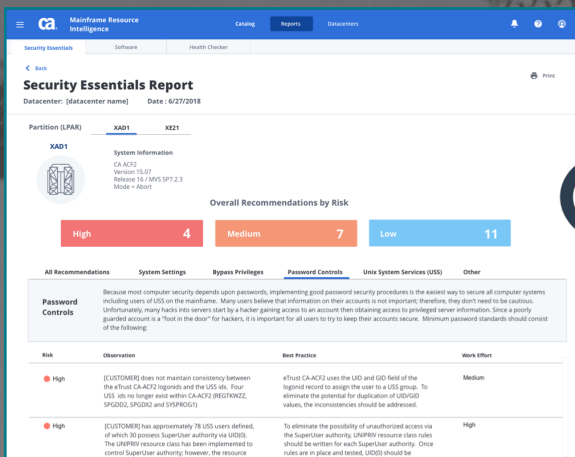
ca. Mainframe Resource Intelligence

Catalog Reports Datacenters

Security Essentials Software Health Checker

< Back

Security Essentials Report

Print

Datacenter: [datacenter name] Date : 6/27/2018

Partition (LPAR) XAD1 XE21

XAD1

System Information
CA ACF2
Version 15.07
Release 16 / MVS SP7.2.3
Mode = Abort

Overall Recommendations by Risk

| High | 4 |
|---|---|
| Medium | 7 |
| Low | 11 |

All Recommendations System Settings Bypass Privileges Password Controls Unix System Services (USS) Other

Password Controls

Because most computer security depends upon passwords, implementing good password security procedures is the easiest way to secure all computer systems including users of USS on the mainframe. Many users believe that information on their accounts is not important; therefore, they don't need to be cautious. Unfortunately, many hacks into servers start by a hacker gaining access to an account then obtaining access to privileged server information. Since a poorly guarded account is a "foot in the door" for hackers, it is important for all users to try to keep their accounts secure. Minimum password standards should consist of the following:

| Risk | Observation | Best Practice | Work Effort |
|---|---|---|---|
| High | [CUSTOMER] does not maintain consistency between the eTrust CA-ACF2 logonids and the USS ids. Four USS ids no longer exist within CA-ACF2 (REGTKWZZ, SPGDD2, SPGDX2 and SYSPROG1) | eTrust CA-ACF2 uses the UID and GID field of the logonid record to assign the user to a USS group. To eliminate the potential for duplication of UID/GID values, the inconsistencies should be addressed. | Medium |
| High | [CUSTOMER] has approximately 78 USS users defined, of which 30 possess SuperUser authority via UID(0). The UNIPRIV resource class has been implemented to control SuperUser authority; however, the resource | To eliminate the possibility of unauthorized access via the SuperUser authority, UNIPRIV resource class rules should be written for each SuperUser authority. Once rules are in place and tested, UID(0) should be | High |